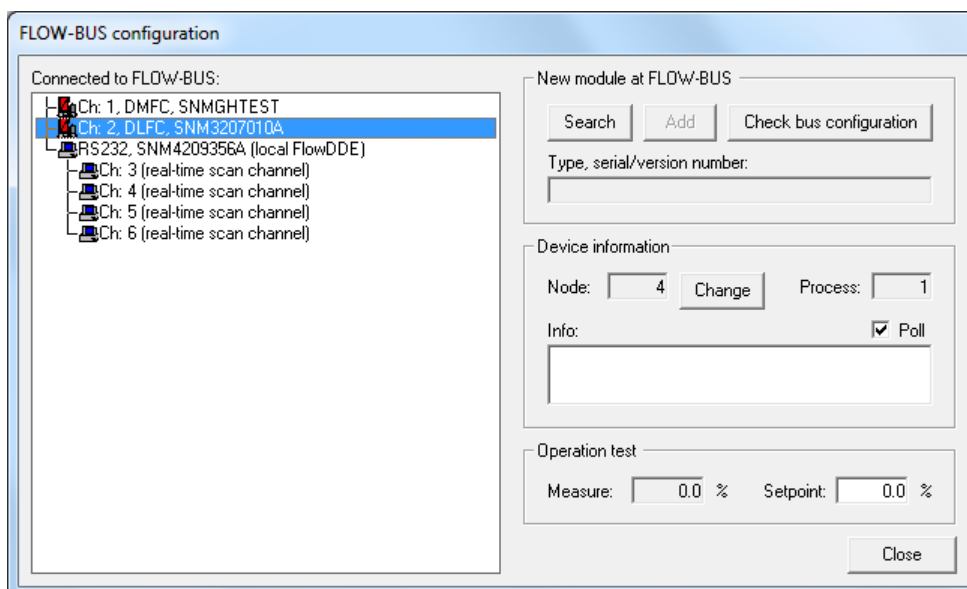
FLOW-BUS configuration

Connected to FLOW-BUS:

Ch: 1, DMFC, SNMGHTEST
Ch: 2, DLFC, SNM3207010A
RS232, SNM4209356A (local FlowDDE)
Ch: 3 (real-time scan channel)
Ch: 4 (real-time scan channel)
Ch: 5 (real-time scan channel)
Ch: 6 (real-time scan channel)

New module at FLOW-BUS

Search
Add
Check bus configuration

Type, serial/version number:

Device information

Node: 4
Change
Process: 1
Info:
Poll

Operation test

Measure: 0.0 %
Setpoint: 0.0 %

Close